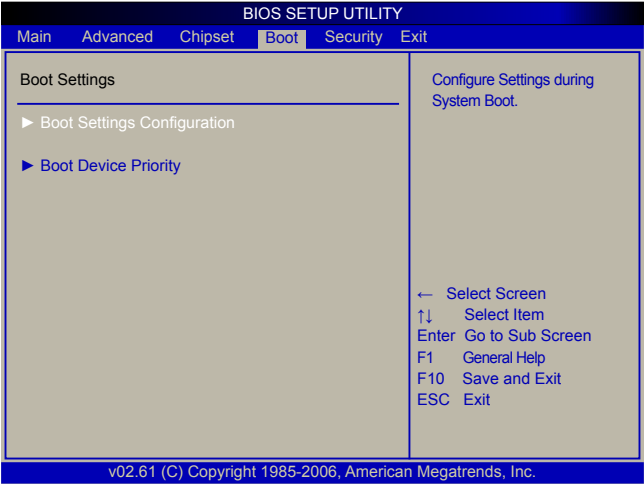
BIOS SETUP UTILITY

Main Advanced Chipset Boot Security Exit

Boot Settings

► Boot Settings Configuration

► Boot Device Priority

Configure Settings during System Boot.

← Select Screen
↑↓ Select Item
Enter Go to Sub Screen
F1 General Help
F10 Save and Exit
ESC Exit

v02.61 (C) Copyright 1985-2006, American Megatrends, Inc.